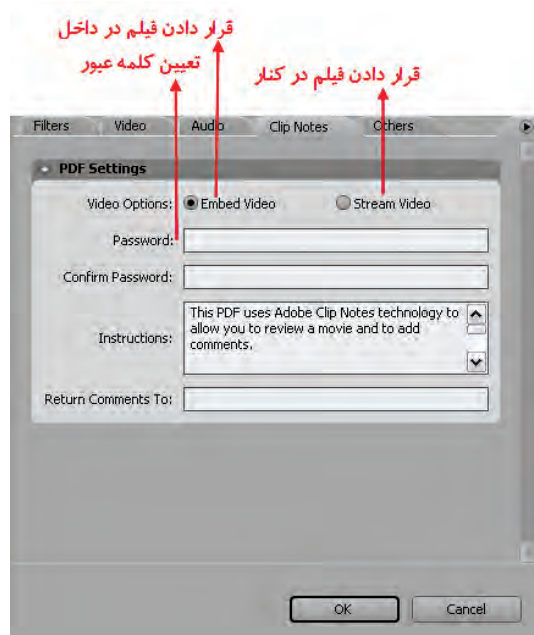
قرار دادن فیلم در داخل

تعیین کلمه عبور

قرار دادن فیلم در کنار

Filters Video Audio Clip Notes Others

PDF Settings

Video Options: Embed Video Stream Video

Password:

Confirm Password:

Instructions: This PDF uses Adobe Clip Notes technology to allow you to review a movie and to add comments.

Return Comments To:

OK Cancel